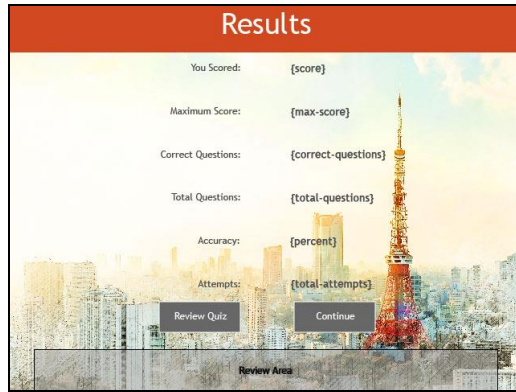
Results

You Scored: {score}

Maximum Score: {max-score}

Correct Questions: {correct-questions}

Total Questions: {total-questions}

Accuracy: {percent}

Attempts: {total-attempts}

Review Quiz

Continue

Review Area